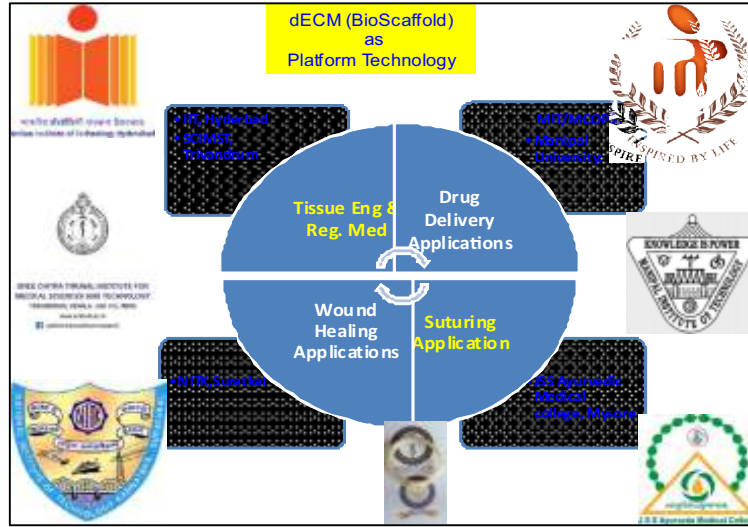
dECM (BioScaffold) as Platform Technology

Indian Institute of Technology Hyderabad

• IIT, Hyderabad
• SCIMST, Trivandrum

• MIT/MCOPS
• Manipal University

INSPIRED BY LIFE

Tissue Eng & Reg. Med

Drug Delivery Applications

SREE CHITRA TIRUNAL INSTITUTE FOR MEDICAL SCIENCES AND TECHNOLOGY

KNOWLEDGE IS POWER

MANIPAL INSTITUTE OF TECHNOLOGY

Wound Healing Applications

Suturing Application

• NITK Surathkal

• JSS Ayurvedic Medical college, Mysore

JSS Ayurveda Medical College